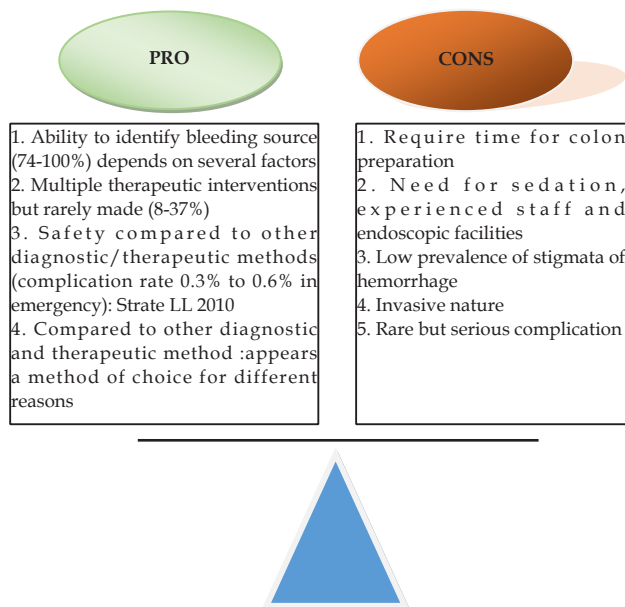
PRO

CONS

1. Ability to identify bleeding source (74-100%) depends on several factors
2. Multiple therapeutic interventions but rarely made (8-37%)
3. Safety compared to other diagnostic/therapeutic methods (complication rate 0.3% to 0.6% in emergency): Strate LL 2010
4. Compared to other diagnostic and therapeutic method :appears a method of choice for different reasons

1. Require time for colon preparation
2. Need for sedation, experienced staff and endoscopic facilities
3. Low prevalence of stigmata of hemorrhage
4. Invasive nature
5. Rare but serious complication